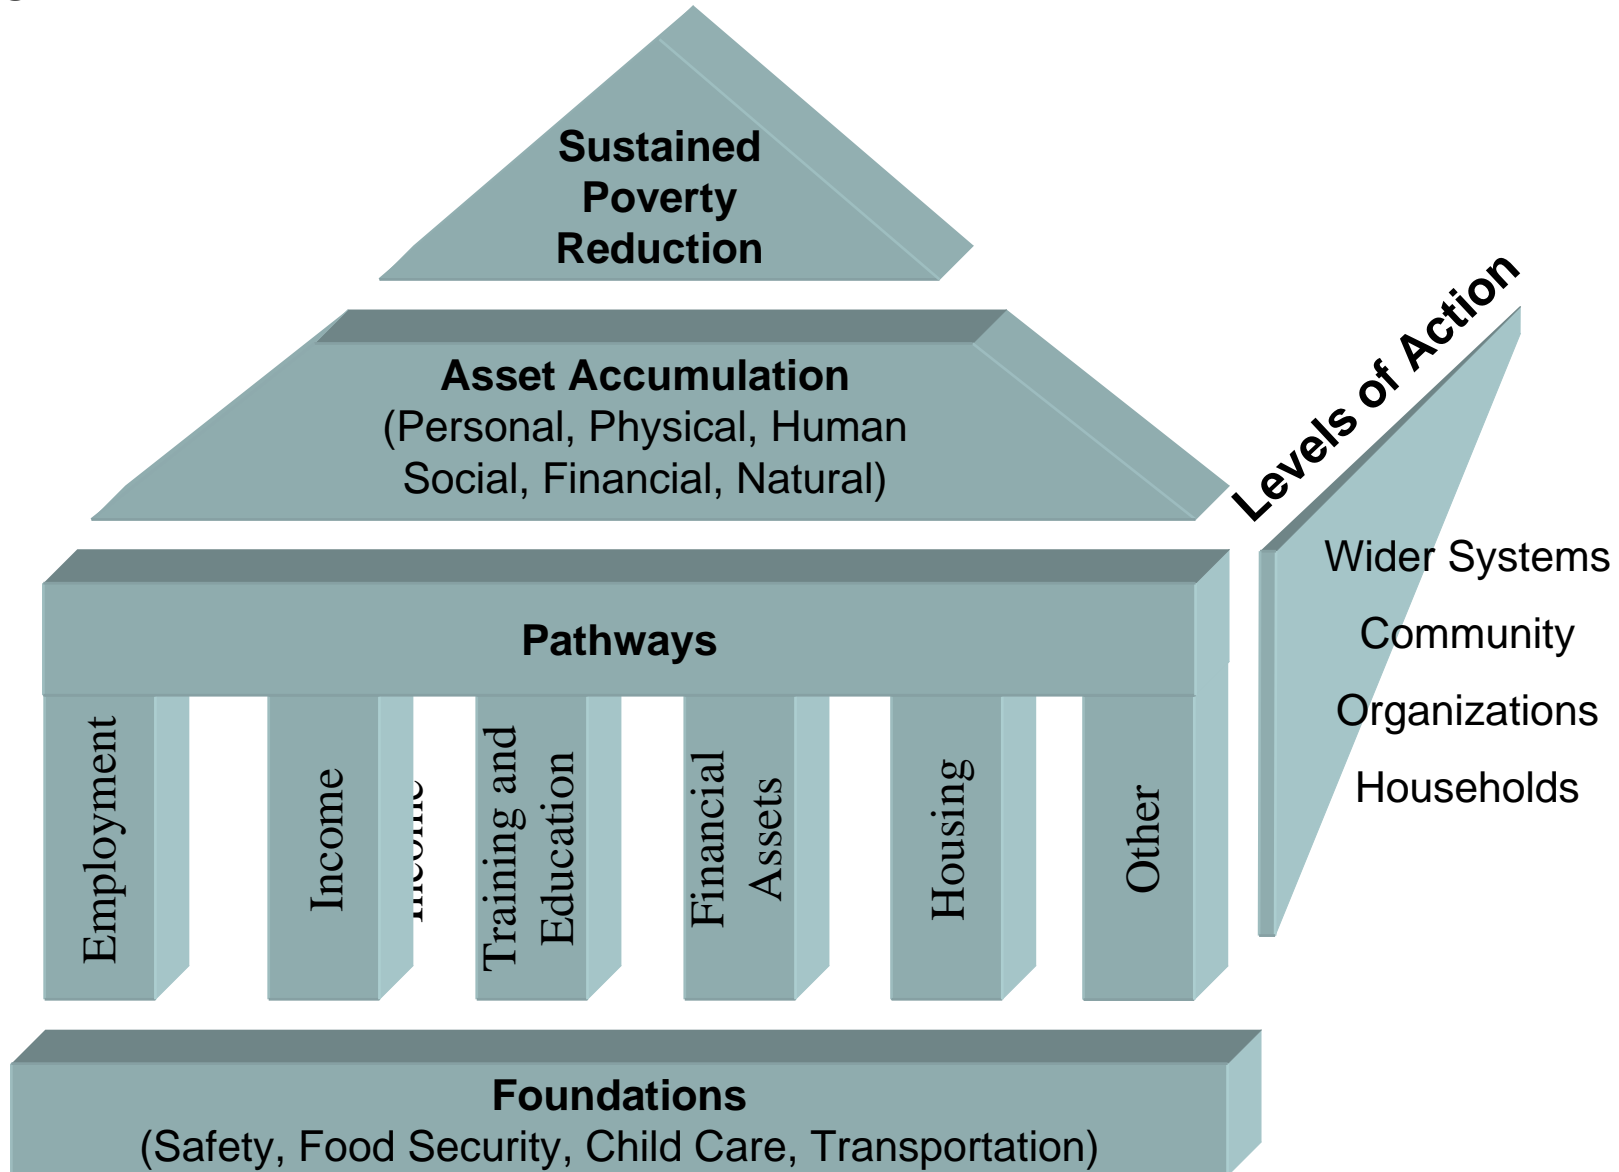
Sustained Poverty Reduction

Asset Accumulation
(Personal, Physical, Human Social, Financial, Natural)

Levels of Action

Pathways

Employment

Income

Income

Training and Education

Financial Assets

Housing

Other

Wider Systems

Community

Organizations

Households

Foundations
(Safety, Food Security, Child Care, Transportation)